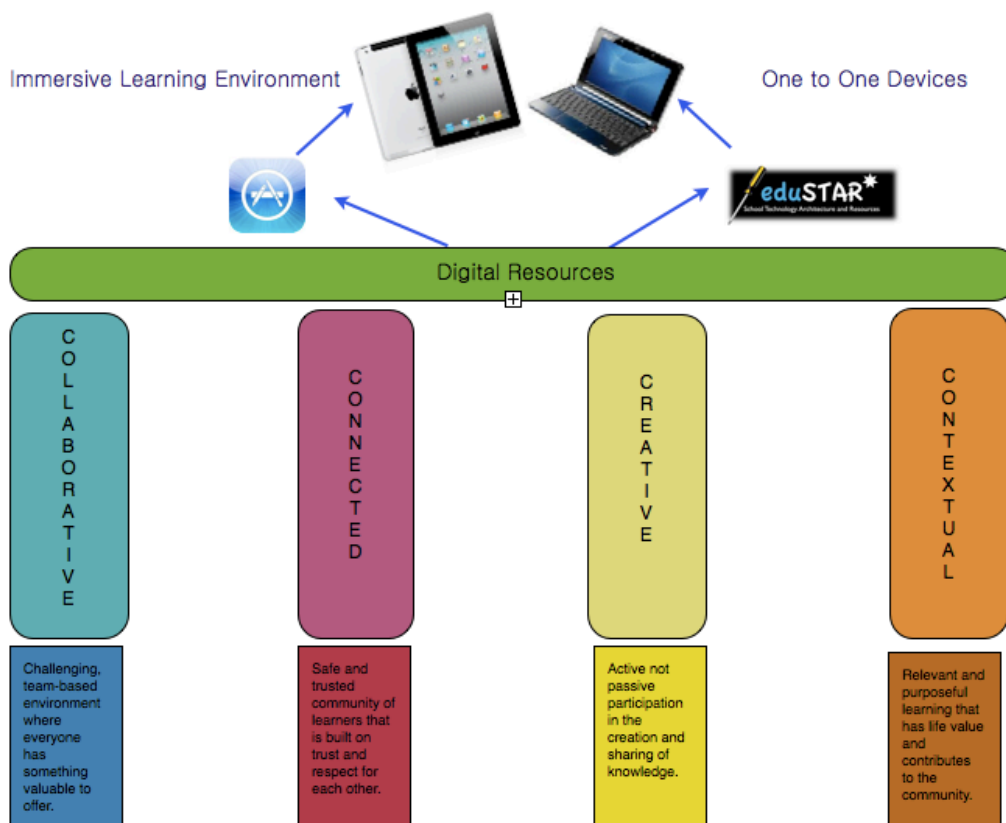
Immersive Learning Environment

One to One Devices

eduSTAR
School Technology Architecture and Resources

Digital Resources

COLLABORATIVE

CONNECTED

CREATIVE

CONTEXTUAL

Challenging, team-based environment where everyone has something valuable to offer.

Safe and trusted community of learners that is built on trust and respect for each other.

Active not passive participation in the creation and sharing of knowledge.

Relevant and purposeful learning that has life value and contributes to the community.